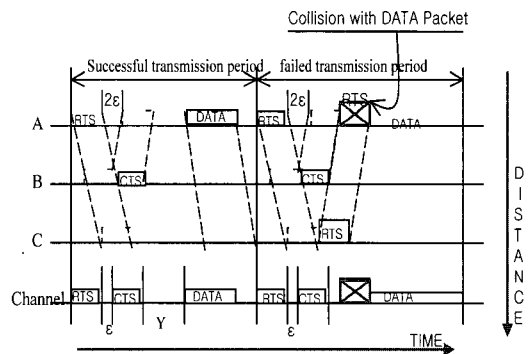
Collision with DATA Packet

Successful transmission period

failed transmission period

A

B

C

Channel

RTS

$2\varepsilon$

CTS

DATA

RTS

$2\varepsilon$

RTS

DATA

CTS

RTS

RTS

CTS

DATA

RTS

CTS

DATA

$\varepsilon$

Y

$\varepsilon$

DISTANCE

TIME